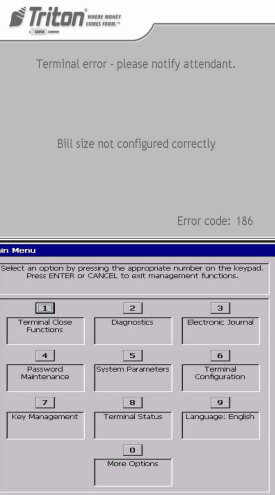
Triton WHERE MONEY COMES FROM.

Terminal error - please notify attendant.

Bill size not configured correctly

Error code: 186

in Menu

Select an option by pressing the appropriate number on the keypad. Press ENTER or CANCEL to exit management functions.

1
Terminal Close Functions

2
Diagnostics

3
Electronic Journal

4
Password Maintenance

5
System Parameters

6
Terminal Configuration

7
Key Management

8
Terminal Status

9
Language: English

0
More Options